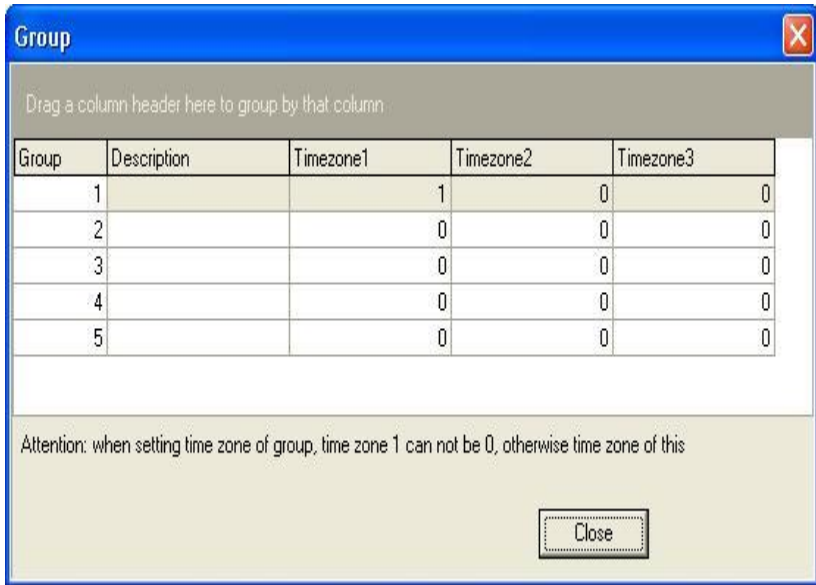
Group

Drag a column header here to group by that column

| Group | Description | Timezone1 | Timezone2 | Timezone3 |
|---|---|---|---|---|
| 1 | | 1 | 0 | 0 |
| 2 | | 0 | 0 | 0 |
| 3 | | 0 | 0 | 0 |
| 4 | | 0 | 0 | 0 |
| 5 | | 0 | 0 | 0 |

Attention: when setting time zone of group, time zone 1 can not be 0, otherwise time zone of this

Close